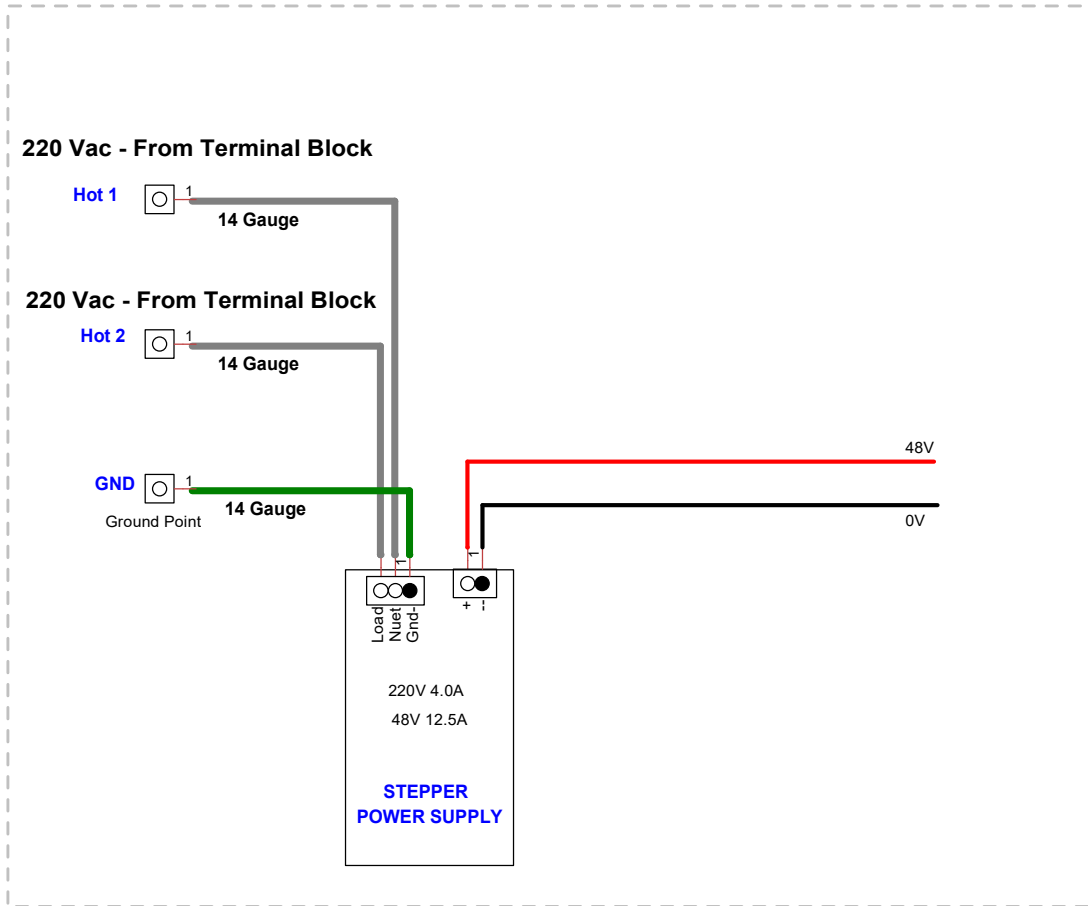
220 Vac - From Terminal Block

Hot 1 1

14 Gauge

220 Vac - From Terminal Block

Hot 2 1

14 Gauge

GND 1
Ground Point

14 Gauge

48V

0V

1

1

Load Nuet Gnd-

+ -

220V 4.0A

48V 12.5A

STEPPER
POWER SUPPLY